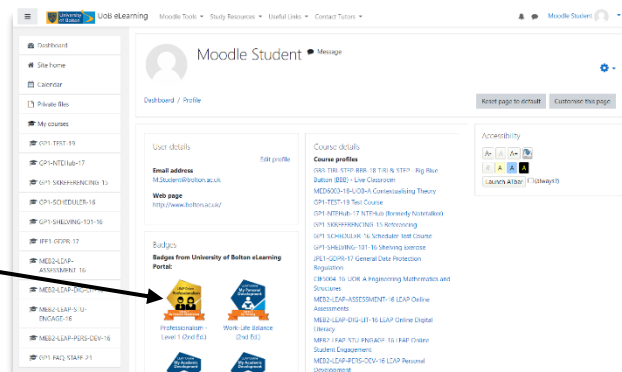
University of Bolton UoB eLearning Moodle Tools Study Resources Useful Links Contact Tutors Moodle Student

Dashboard
Site home
Calendar
Private files
My courses
GP1-TEST-19
GP1-NTEHub-17
GP1-SKREFERENCING-15
GP1-SCHEDULER-16
GP1-SHELVING-101-16
JPE1-GDPR-17
MEB2-LEAP-ASSESSMENT-16
MEB2-LEAP-DIG-LIT-16
MEB2-LEAP-STU-ENGAGE-16
MEB2-LEAP-PERS-DEV-16
GP1-FAQ-STAFF-21

Moodle Student Message

Dashboard / Profile

Reset page to default Customise this page

User details
Edit profile
Email address
M.Student@bolton.ac.uk
Web page
http://www.bolton.ac.uk/

Badges
Badges from University of Bolton eLearning Portal:
Professionalism - Level 1 (2nd Ed.)
Work-Life Balance (2nd Ed.)

Course details
Course profiles
GBS TIRL STEP BBB-18 TIRL & STEP - Big Blue Button (BBB) - Live Classroom
MED6003-18-UOB-A Contextualising Theory
GP1-TEST-19 Test Course
GP1-NTEHub-17 NTEHub (formerly NoteHaller)
GP1-SKREFERENCING-15 Referencing
GP1-SCHEDULER-16 Scheduler Test Course
GP1-SHELVING-101-16 Shelving Exercise
JPE1-GDPR-17 General Data Protection Regulation
CIB5004-16-UOB-A Engineering Mathematics and Structures
MEB2-LEAP-ASSESSMENT-16 LEAP Online Assessments
MEB2-LEAP-DIG-LIT-16 LEAP Online Digital Literacy
MEB2-LEAP-STU-ENGAGE-16 LEAP Online Student Engagement
MEB2-LEAP-PERS-DEV-16 LEAP Personal Development

Accessibility
A- A+
A A A
Launch ATbar (Always)